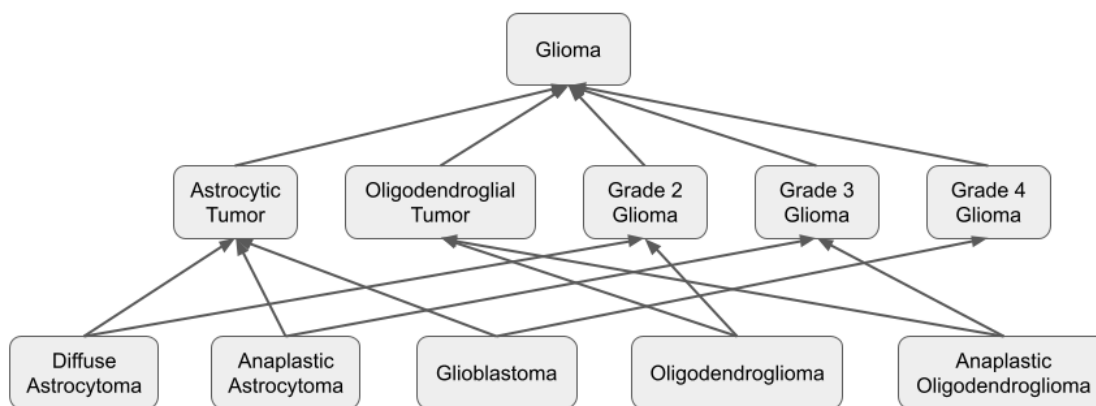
Glioma

Astrocytic Tumor

Oligodendroglial Tumor

Grade 2 Glioma

Grade 3 Glioma

Grade 4 Glioma

Diffuse Astrocytoma

Anaplastic Astrocytoma

Glioblastoma

Oligodendroglioma

Anaplastic Oligodendroglioma